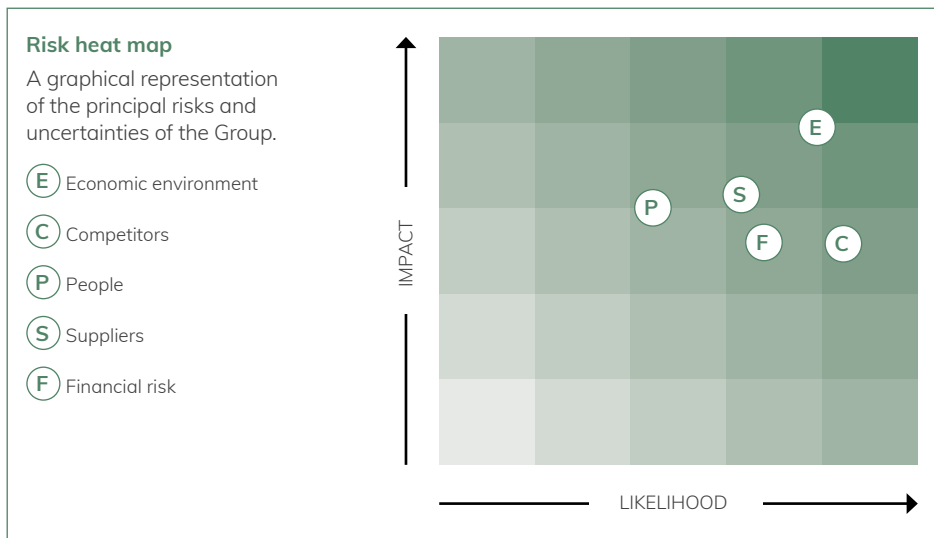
Risk heat map

A graphical representation of the principal risks and uncertainties of the Group.

E Economic environment

C Competitors

P People

S Suppliers

F Financial risk

IMPACT

E

S

P

F

C

LIKELIHOOD